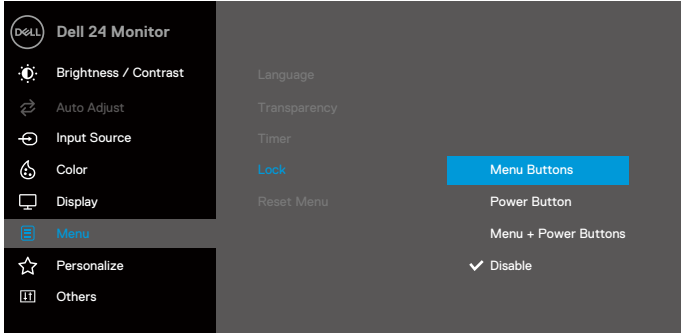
DELL Dell 24 Monitor

Brightness / Contrast
Auto Adjust
Input Source
Color
Display
Menu
Personalize
Others

Language
Transparency
Timer
Lock
Reset Menu

Menu Buttons
Power Button
Menu + Power Buttons
✓ Disable